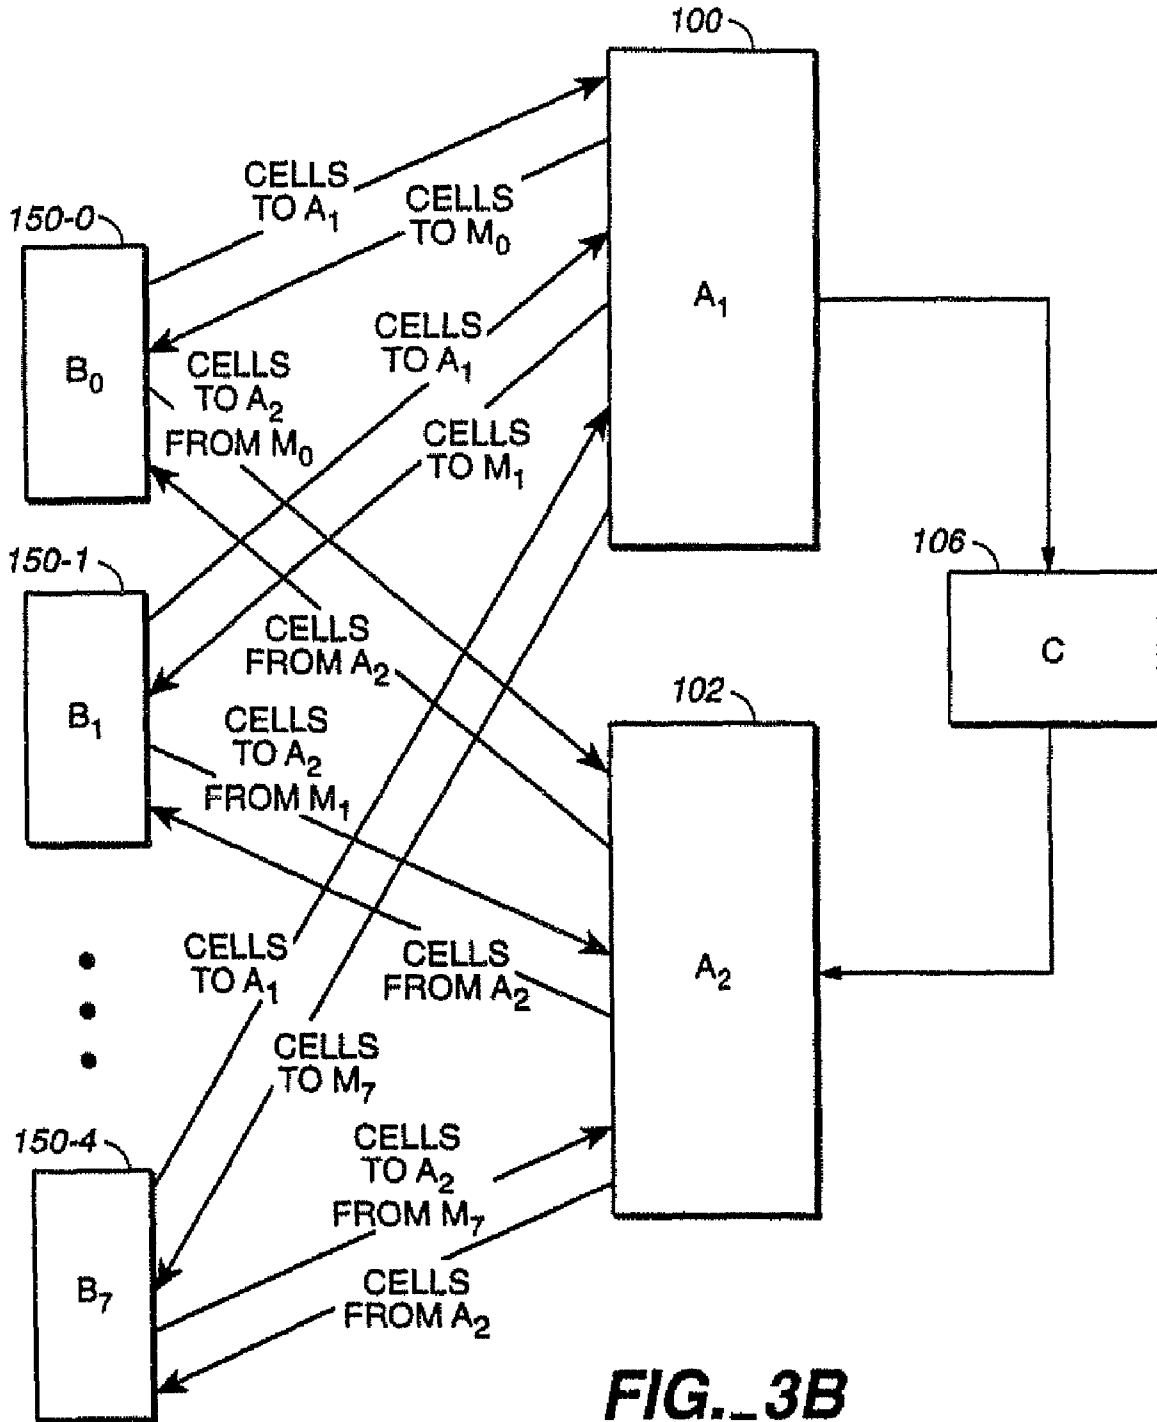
100

CELLS TO $A_1$

CELLS TO $M_0$

150-0

$B_0$

CELLS TO $A_1$

$A_1$

CELLS TO $A_2$ FROM $M_0$

CELLS TO $M_1$

150-1

106

C

CELLS FROM $A_2$

102

$B_1$

CELLS TO $A_2$ FROM $M_1$

CELLS TO $A_1$

CELLS FROM $A_2$

$A_2$

CELLS TO $M_7$

150-4

CELLS TO $A_2$ FROM $M_7$

$B_7$

CELLS FROM $A_2$

FIG._3B